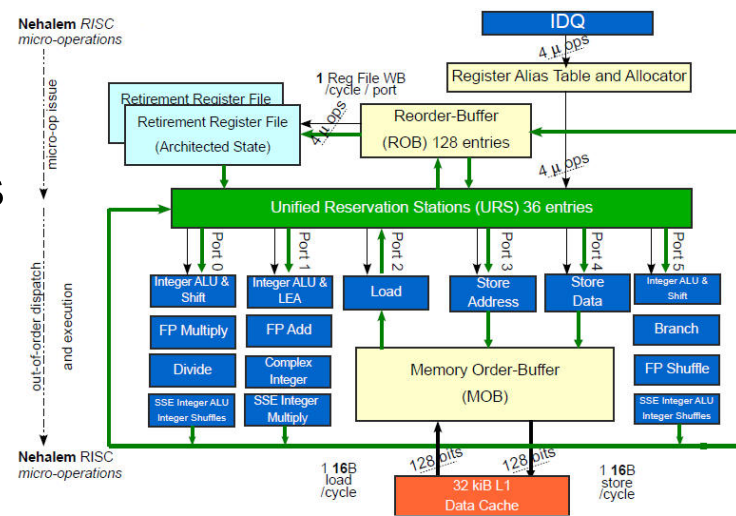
Nehalem RISC
micro-operations

micro-op issue

out-of-order dispatch

and execution

Nehalem RISC
micro-operations

IDQ

4 μops

Register Alias Table and Allocator

1 Reg File WB
/cycle / port

Retirement Register File

Retirement Register File
(Architected State)

4 μops

Reorder-Buffer
(ROB) 128 entries

4 μops

Unified Reservation Stations (URS) 36 entries

Port 0

Port 1

Port 2

Port 3

Port 4

Port 5

Integer ALU & Shift

Integer ALU & LEA

Load

Store Address

Store Data

Integer ALU & Shift

FP Multiply

FP Add

Branch

Divide

Complex Integer

FP Shuffle

SSE Integer ALU Integer Shuffles

SSE Integer Multiply

Memory Order-Buffer
(MOB)

SSE Integer ALU Integer Shuffles

1 16B
load
/cycle

128 bits

128 bits

1 16B
store
/cycle

32 kiB L1
Data Cache